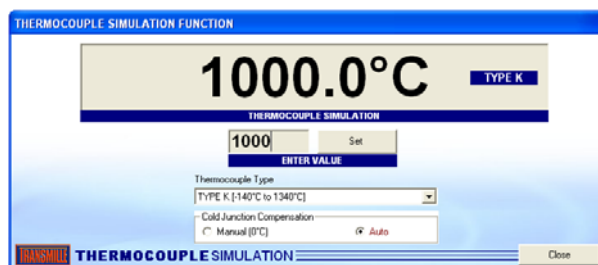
THERMOCOUPLE SIMULATION FUNCTION

1000.0°C

TYPE K

THERMOCOUPLE SIMULATION

1000

Set

ENTER VALUE

Thermocouple Type

TYPE K [-140°C to 1340°C]

Cold Junction Compensation

Manual (0°C)

Auto

TRANSMILLE THERMOCOUPLE SIMULATION

Close